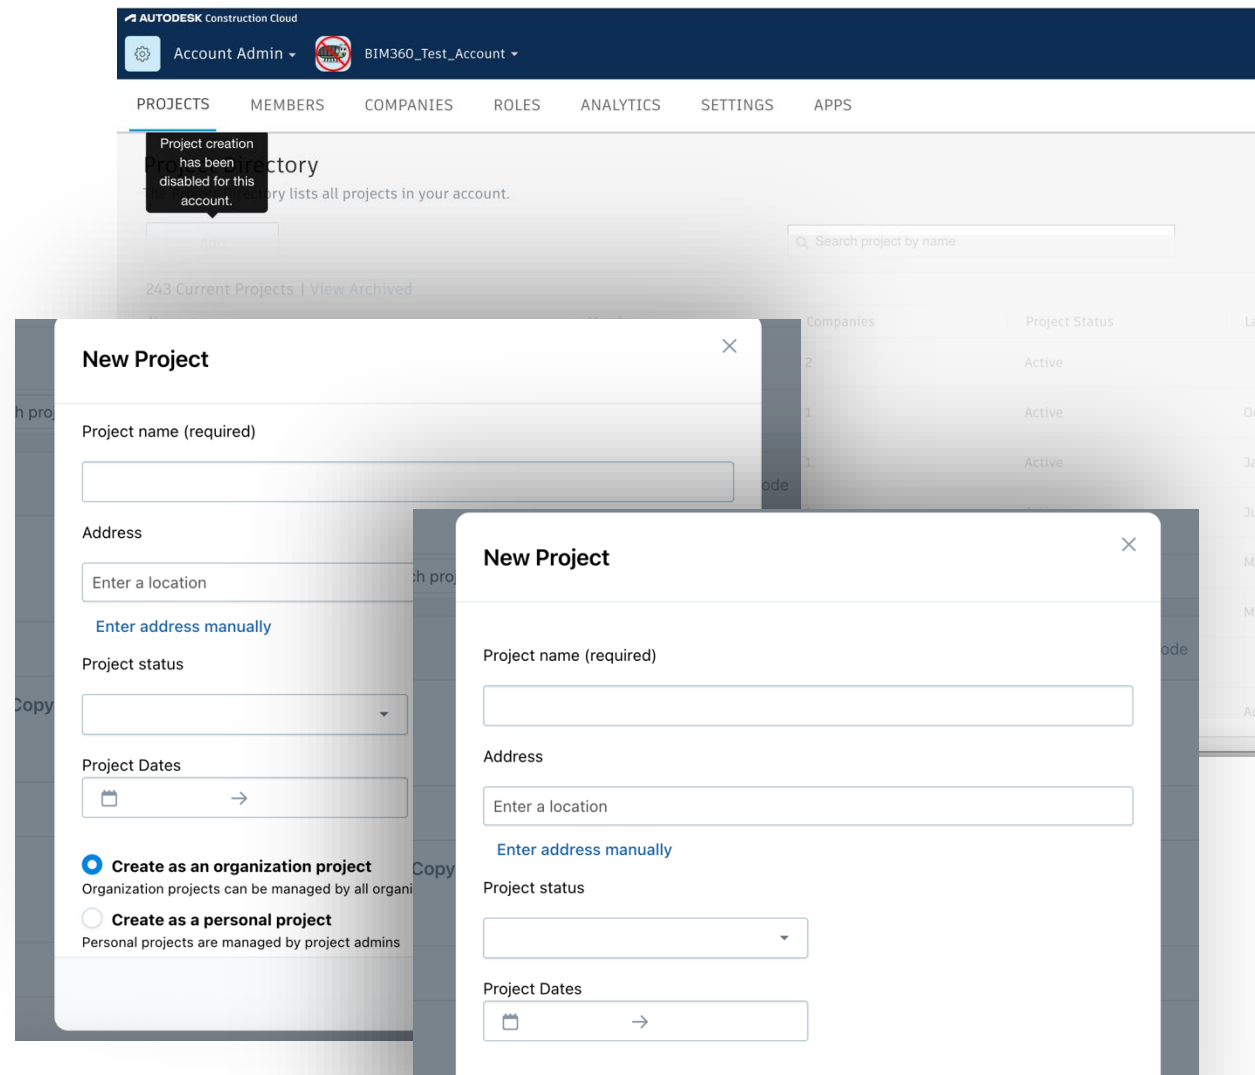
AUTODESK Construction Cloud

Account Admin ▾ BIM360_Test_Account ▾

PROJECTS MEMBERS COMPANIES ROLES ANALYTICS SETTINGS APPS

Project creation has been disabled for this account.

Pro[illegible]ectory

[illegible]ory lists all projects in your account.

Search project by name

243 Current Projects | View Archived

Companies Project Status

Active

Active

Active

New Project

Project name (required)

Address

Enter a location

Enter address manually

Project status

Project Dates

Create as an organization project

Organization projects can be managed by all organi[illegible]

Create as a personal project

Personal projects are managed by project admins

New Project

Project name (required)

Address

Enter a location

Enter address manually

Project status

Project Dates